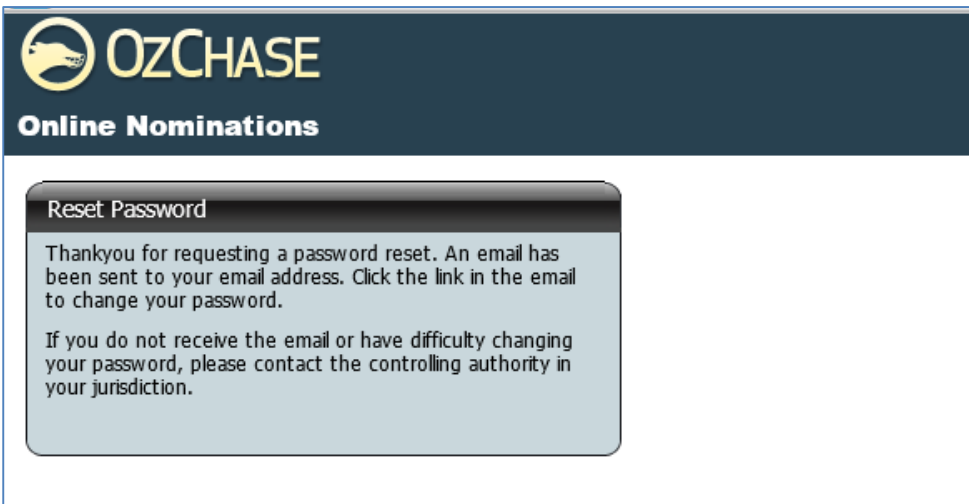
OzChase

Online Nominations

Reset Password

Thankyou for requesting a password reset. An email has been sent to your email address. Click the link in the email to change your password.

If you do not receive the email or have difficulty changing your password, please contact the controlling authority in your jurisdiction.